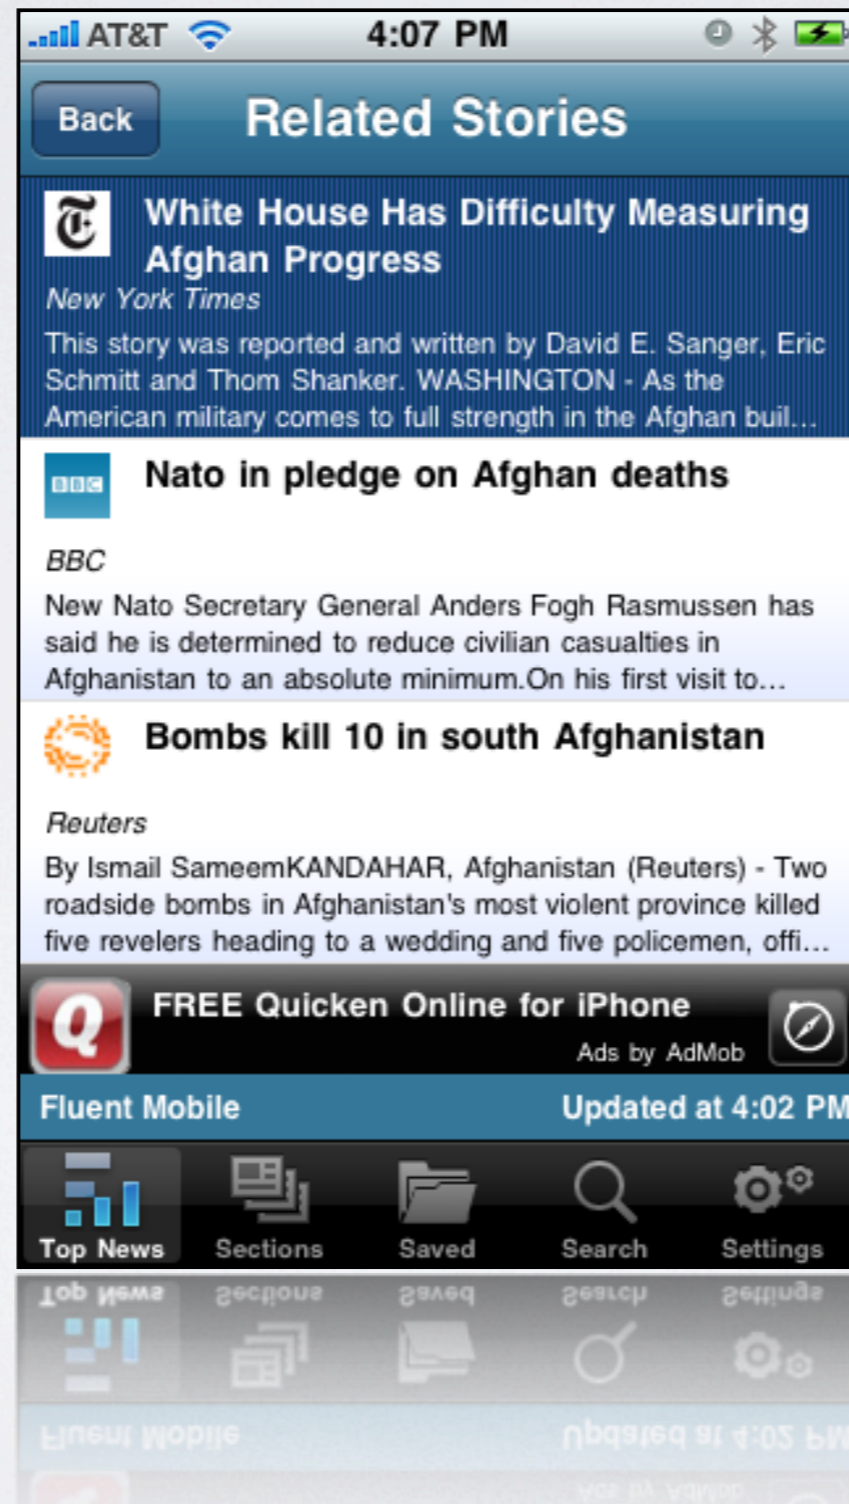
AT&T 4:07 PM

Back Related Stories

White House Has Difficulty Measuring Afghan Progress
New York Times
This story was reported and written by David E. Sanger, Eric Schmitt and Thom Shanker. WASHINGTON - As the American military comes to full strength in the Afghan buil...

BBC
Nato in pledge on Afghan deaths
BBC
New Nato Secretary General Anders Fogh Rasmussen has said he is determined to reduce civilian casualties in Afghanistan to an absolute minimum.On his first visit to...

Bombs kill 10 in south Afghanistan
Reuters
By Ismail SameemKANDAHAR, Afghanistan (Reuters) - Two roadside bombs in Afghanistan's most violent province killed five revelers heading to a wedding and five policemen, offi...

Q
FREE Quicken Online for iPhone
Ads by AdMob

Fluent Mobile Updated at 4:02 PM

Top News Sections Saved Search Settings